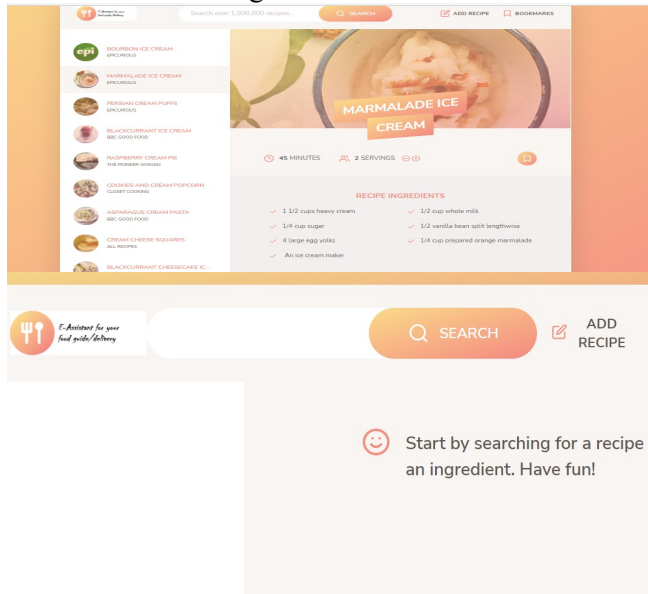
E-Assistant for your food guide/delivery

Search over 1,000,000 recipes...

SEARCH

ADD RECIPE

BOOKMARKS

epi

BOURBON ICE CREAM
EPICURIOUS

MARMALADE ICE CREAM
EPICURIOUS

PERSIAN CREAM PUFFS
EPICURIOUS

BLACKCURRANT ICE CREAM
BBC GOOD FOOD

RASPBERRY CREAM PIE
THE PIONEER WOMAN

COOKIES AND CREAM POPCORN
CLOSET COOKING

ASPARAGUS CREAM PASTA
BBC GOOD FOOD

CREAM CHEESE SQUARES
ALL RECIPES

BLACKCURRANT CHEESECAKE IC...

MARMALADE ICE CREAM

45 MINUTES

2 SERVINGS

RECIPE INGREDIENTS

1 1/2 cups heavy cream

1/2 cup whole milk

1/4 cup sugar

1/2 vanilla bean split lengthwise

4 large egg yolks

1/4 cup prepared orange marmalade

An ice cream maker

E-Assistant for your food guide/delivery

SEARCH

ADD RECIPE

Start by searching for a recipe an ingredient. Have fun!